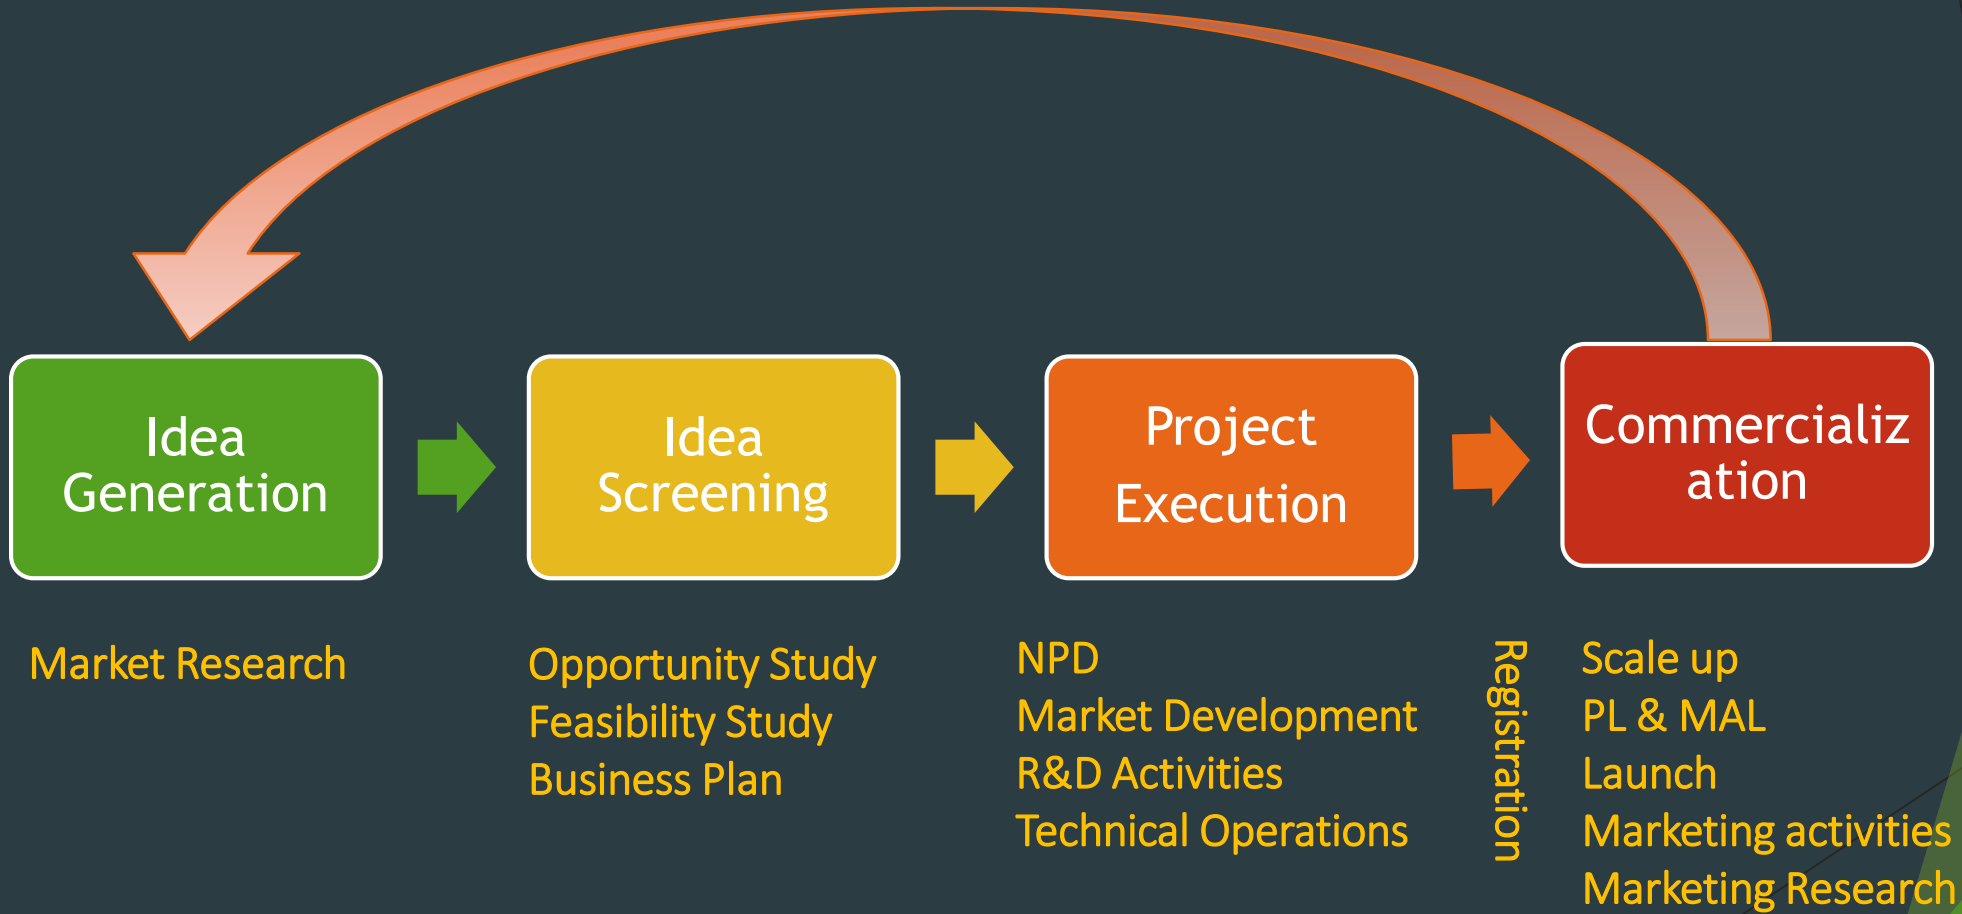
Idea Generation

Idea Screening

Project Execution

Commercialization

Market Research

Opportunity Study
Feasibility Study
Business Plan

NPD
Market Development
R&D Activities
Technical Operations

Registration

Scale up
PL & MAL
Launch
Marketing activities
Marketing Research